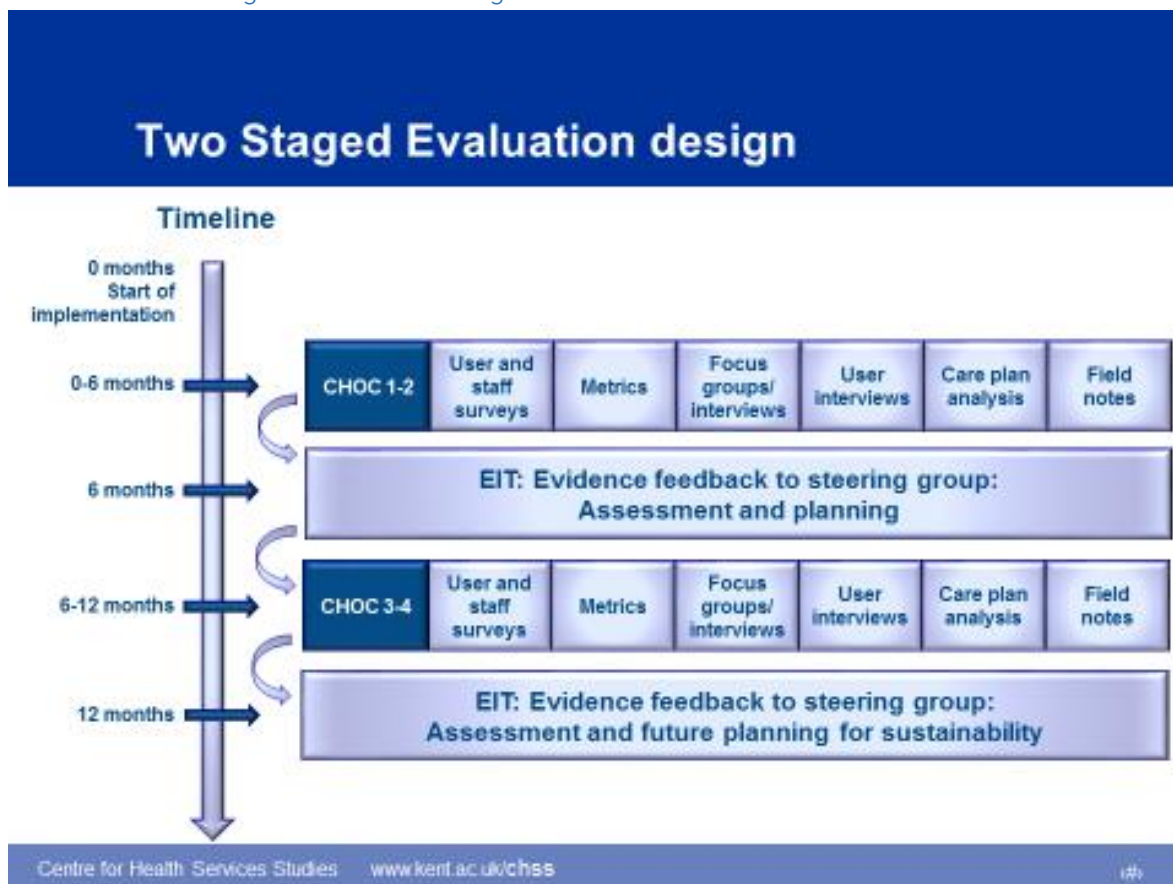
Two Staged Evaluation design

Timeline

0 months Start of implementation

0-6 months

CHOC 1-2 | User and staff surveys | Metrics | Focus groups/ interviews | User interviews | Care plan analysis | Field notes

6 months

EIT: Evidence feedback to steering group: Assessment and planning

6-12 months

CHOC 3-4 | User and staff surveys | Metrics | Focus groups/ interviews | User interviews | Care plan analysis | Field notes

12 months

EIT: Evidence feedback to steering group: Assessment and future planning for sustainability

Centre for Health Services Studies www.kent.ac.uk/chss

‹#›